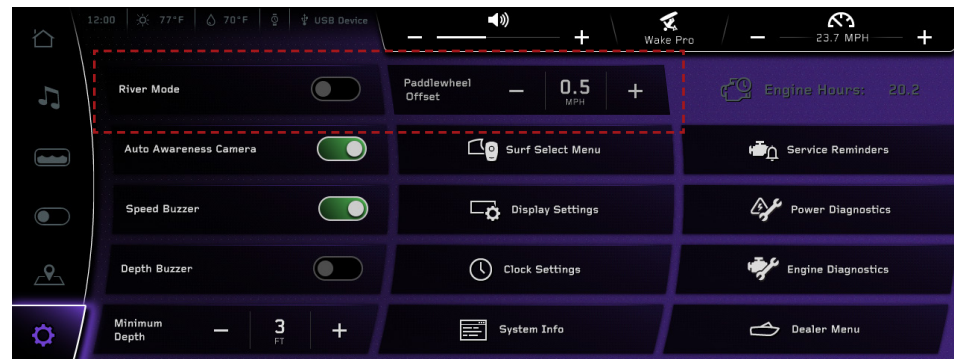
12:00 77°F 70°F USB Device

Wake Pro

23.7 MPH

River Mode

Paddlewheel Offset

0.5 MPH

Engine Hours: 20.2

Auto Awareness Camera

Surf Select Menu

Service Reminders

Speed Buzzer

Display Settings

Power Diagnostics

Depth Buzzer

Clock Settings

Engine Diagnostics

Minimum Depth

3 FT

System Info

Dealer Menu